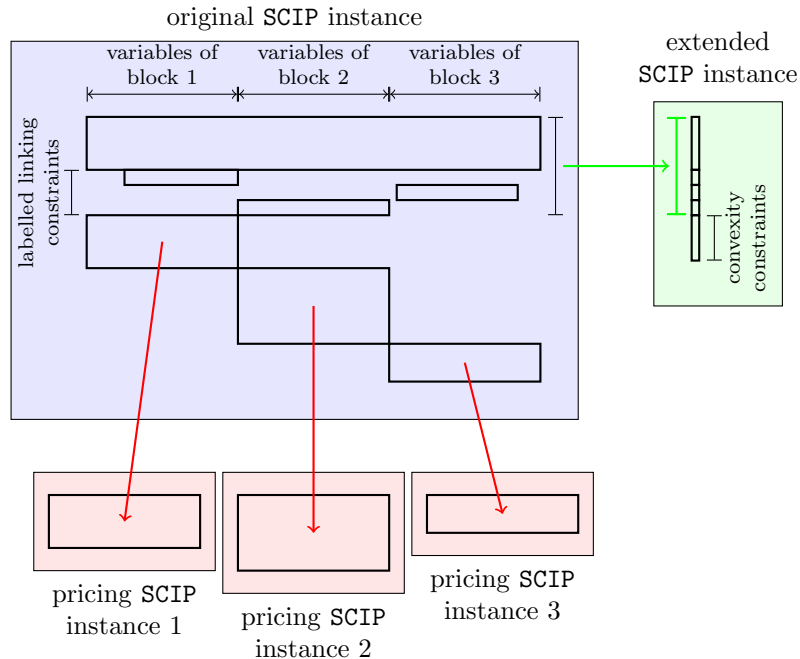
original SCIP instance

variables of block 1

variables of block 2

variables of block 3

labelled linking constraints

extended SCIP instance

convexity constraints

pricing SCIP instance 1

pricing SCIP instance 2

pricing SCIP instance 3